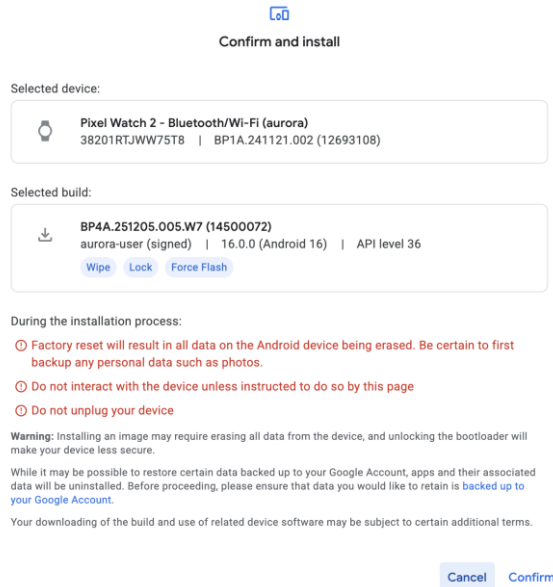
Confirm and install

Selected device:

Pixel Watch 2 - Bluetooth/Wi-Fi (aurora)
38201RTJWW75T8 | BP1A.241121.002 (12693108)

Selected build:

BP4A.251205.005.W7 (14500072)
aurora-user (signed) | 16.0.0 (Android 16) | API level 36
Wipe Lock Force Flash

During the installation process:

Factory reset will result in all data on the Android device being erased. Be certain to first backup any personal data such as photos.

Do not interact with the device unless instructed to do so by this page

Do not unplug your device

Warning: Installing an image may require erasing all data from the device, and unlocking the bootloader will make your device less secure.

While it may be possible to restore certain data backed up to your Google Account, apps and their associated data will be uninstalled. Before proceeding, please ensure that data you would like to retain is backed up to your Google Account.

Your downloading of the build and use of related device software may be subject to certain additional terms.

Cancel Confirm